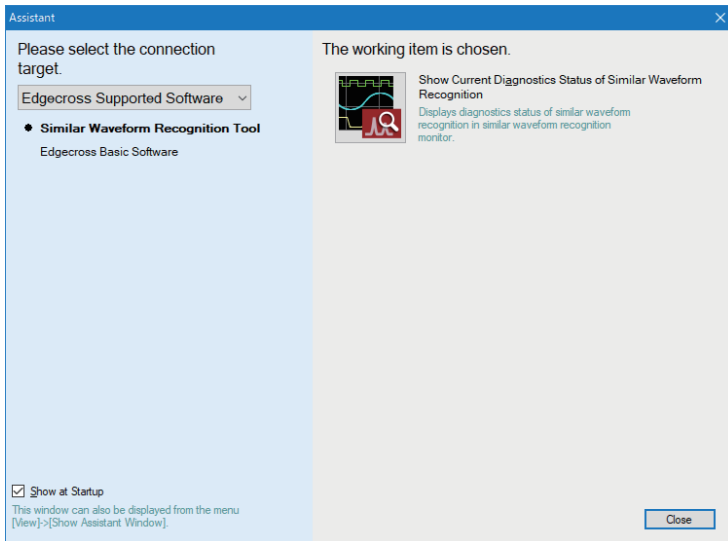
Assistant

×

Please select the connection target.

Edgecross Supported Software

Similar Waveform Recognition Tool

Edgecross Basic Software

Show at Startup

This window can also be displayed from the menu [View]->[Show Assistant Window].

The working item is chosen.

Show Current Diagnostics Status of Similar Waveform Recognition

Displays diagnostics status of similar waveform recognition in similar waveform recognition monitor.

Close